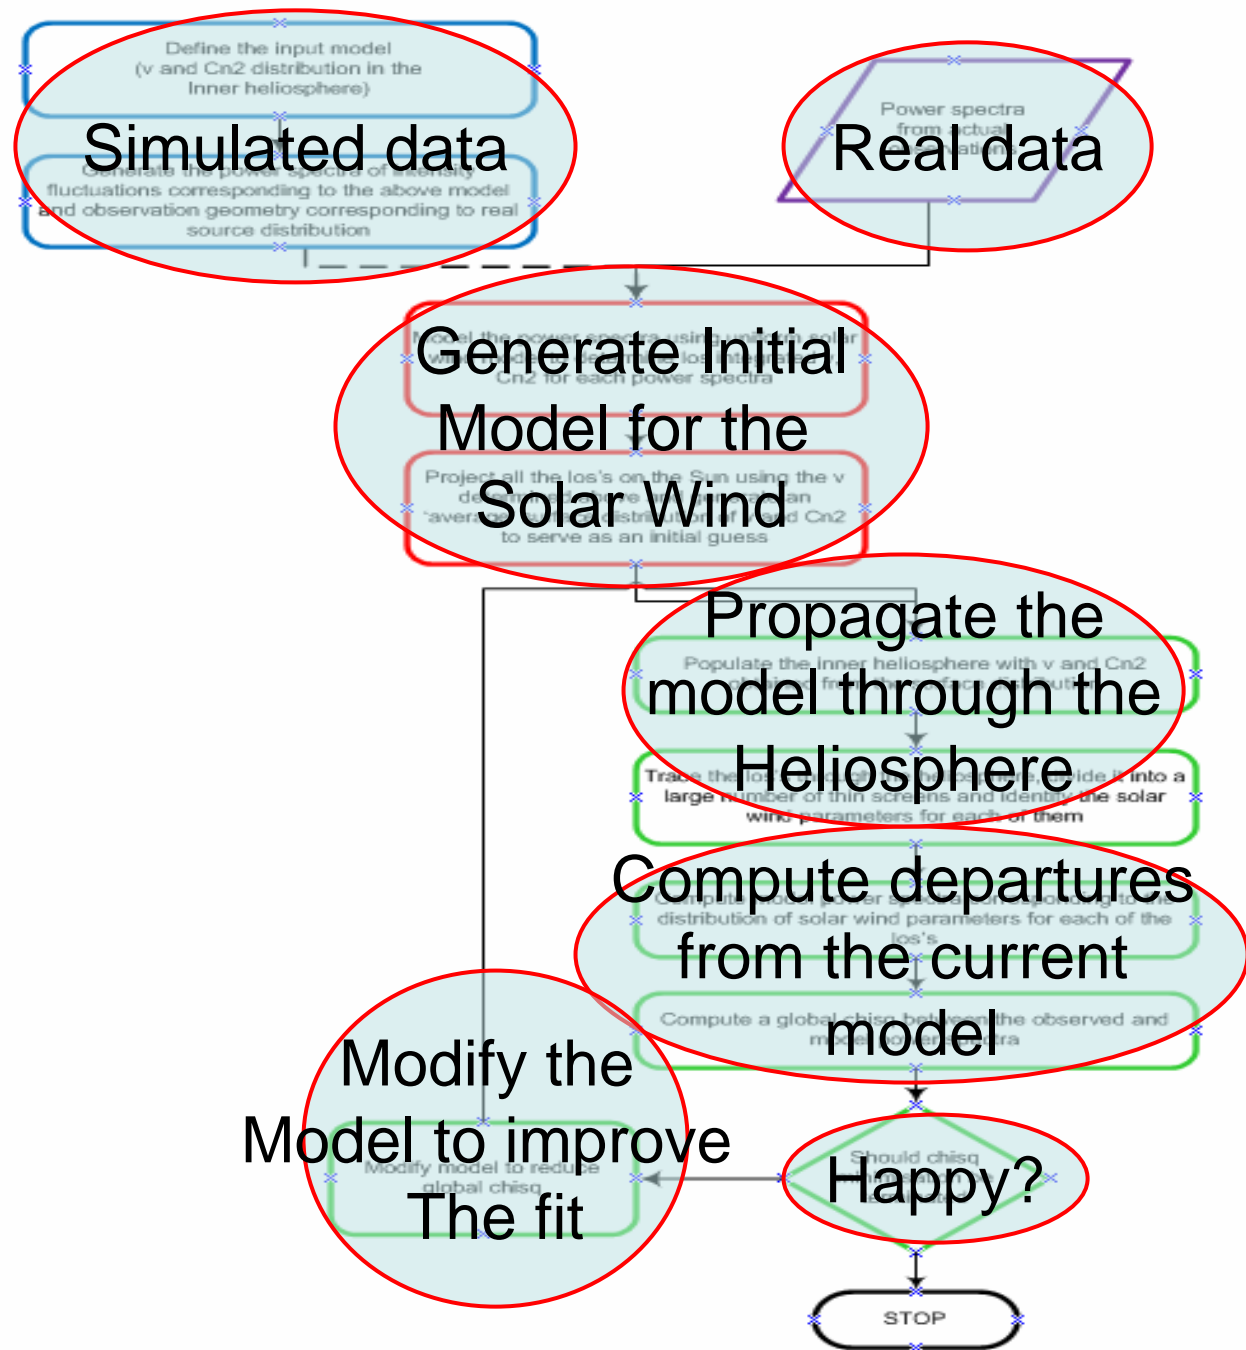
Define the input model (v and Cn2 distribution in the Inner heliosphere)

Simulated data

Generate the power spectra of intensity fluctuations corresponding to the above model and observation geometry corresponding to real source distribution

Power spectra from actual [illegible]

Real data

Model the power spectra using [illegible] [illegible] Cn2 for each power spectra

Generate Initial Model for the Solar Wind

Project all the los's on the Sun using the v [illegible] 'avera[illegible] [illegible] Cn2 to serve as an initial guess

Propagate the model through the Heliosphere

Populate the inner heliosphere with v and Cn2 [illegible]

Trace the los's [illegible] into a large number of thin screens and identify the solar wind parameters for each of them

Compute departures from the current model

Compute model power spectra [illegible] distribution of solar wind parameters for each of the los's

Compute a global chisq between the observed and model power spectra

Modify the Model to improve The fit

Modify model to reduce global chisq

Happy?

Should chisq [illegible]

STOP